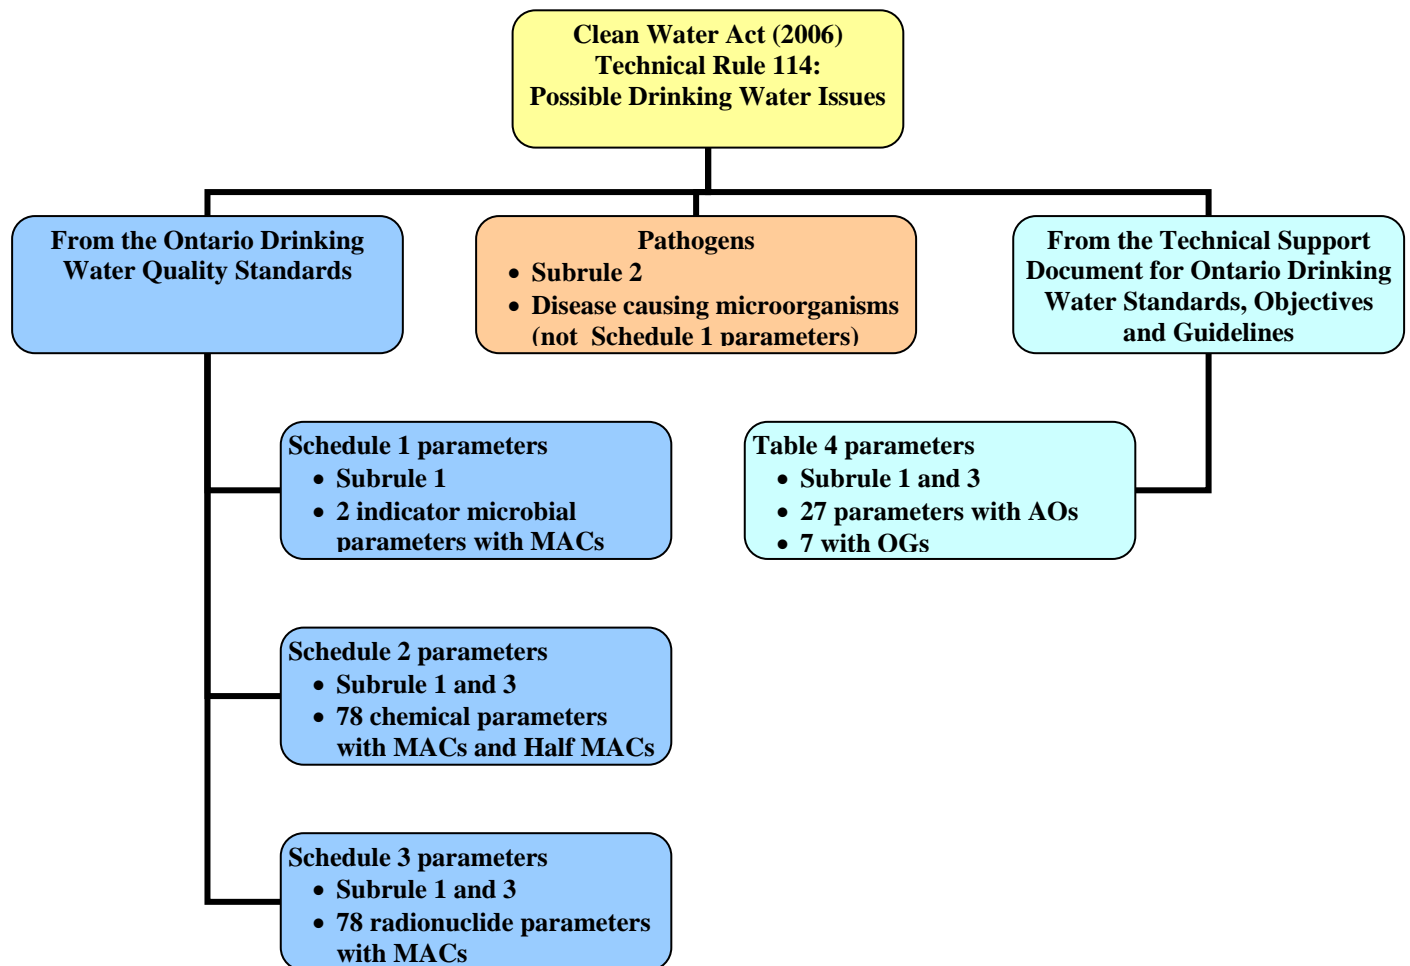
Clean Water Act (2006)
Technical Rule 114:
Possible Drinking Water Issues

From the Ontario Drinking Water Quality Standards

Pathogens
• Subrule 2
• Disease causing microorganisms (not Schedule 1 parameters)

From the Technical Support Document for Ontario Drinking Water Standards, Objectives and Guidelines

Schedule 1 parameters
• Subrule 1
• 2 indicator microbial parameters with MACs

Table 4 parameters
• Subrule 1 and 3
• 27 parameters with AOs
• 7 with OGs

Schedule 2 parameters
• Subrule 1 and 3
• 78 chemical parameters with MACs and Half MACs

Schedule 3 parameters
• Subrule 1 and 3
• 78 radionuclide parameters with MACs